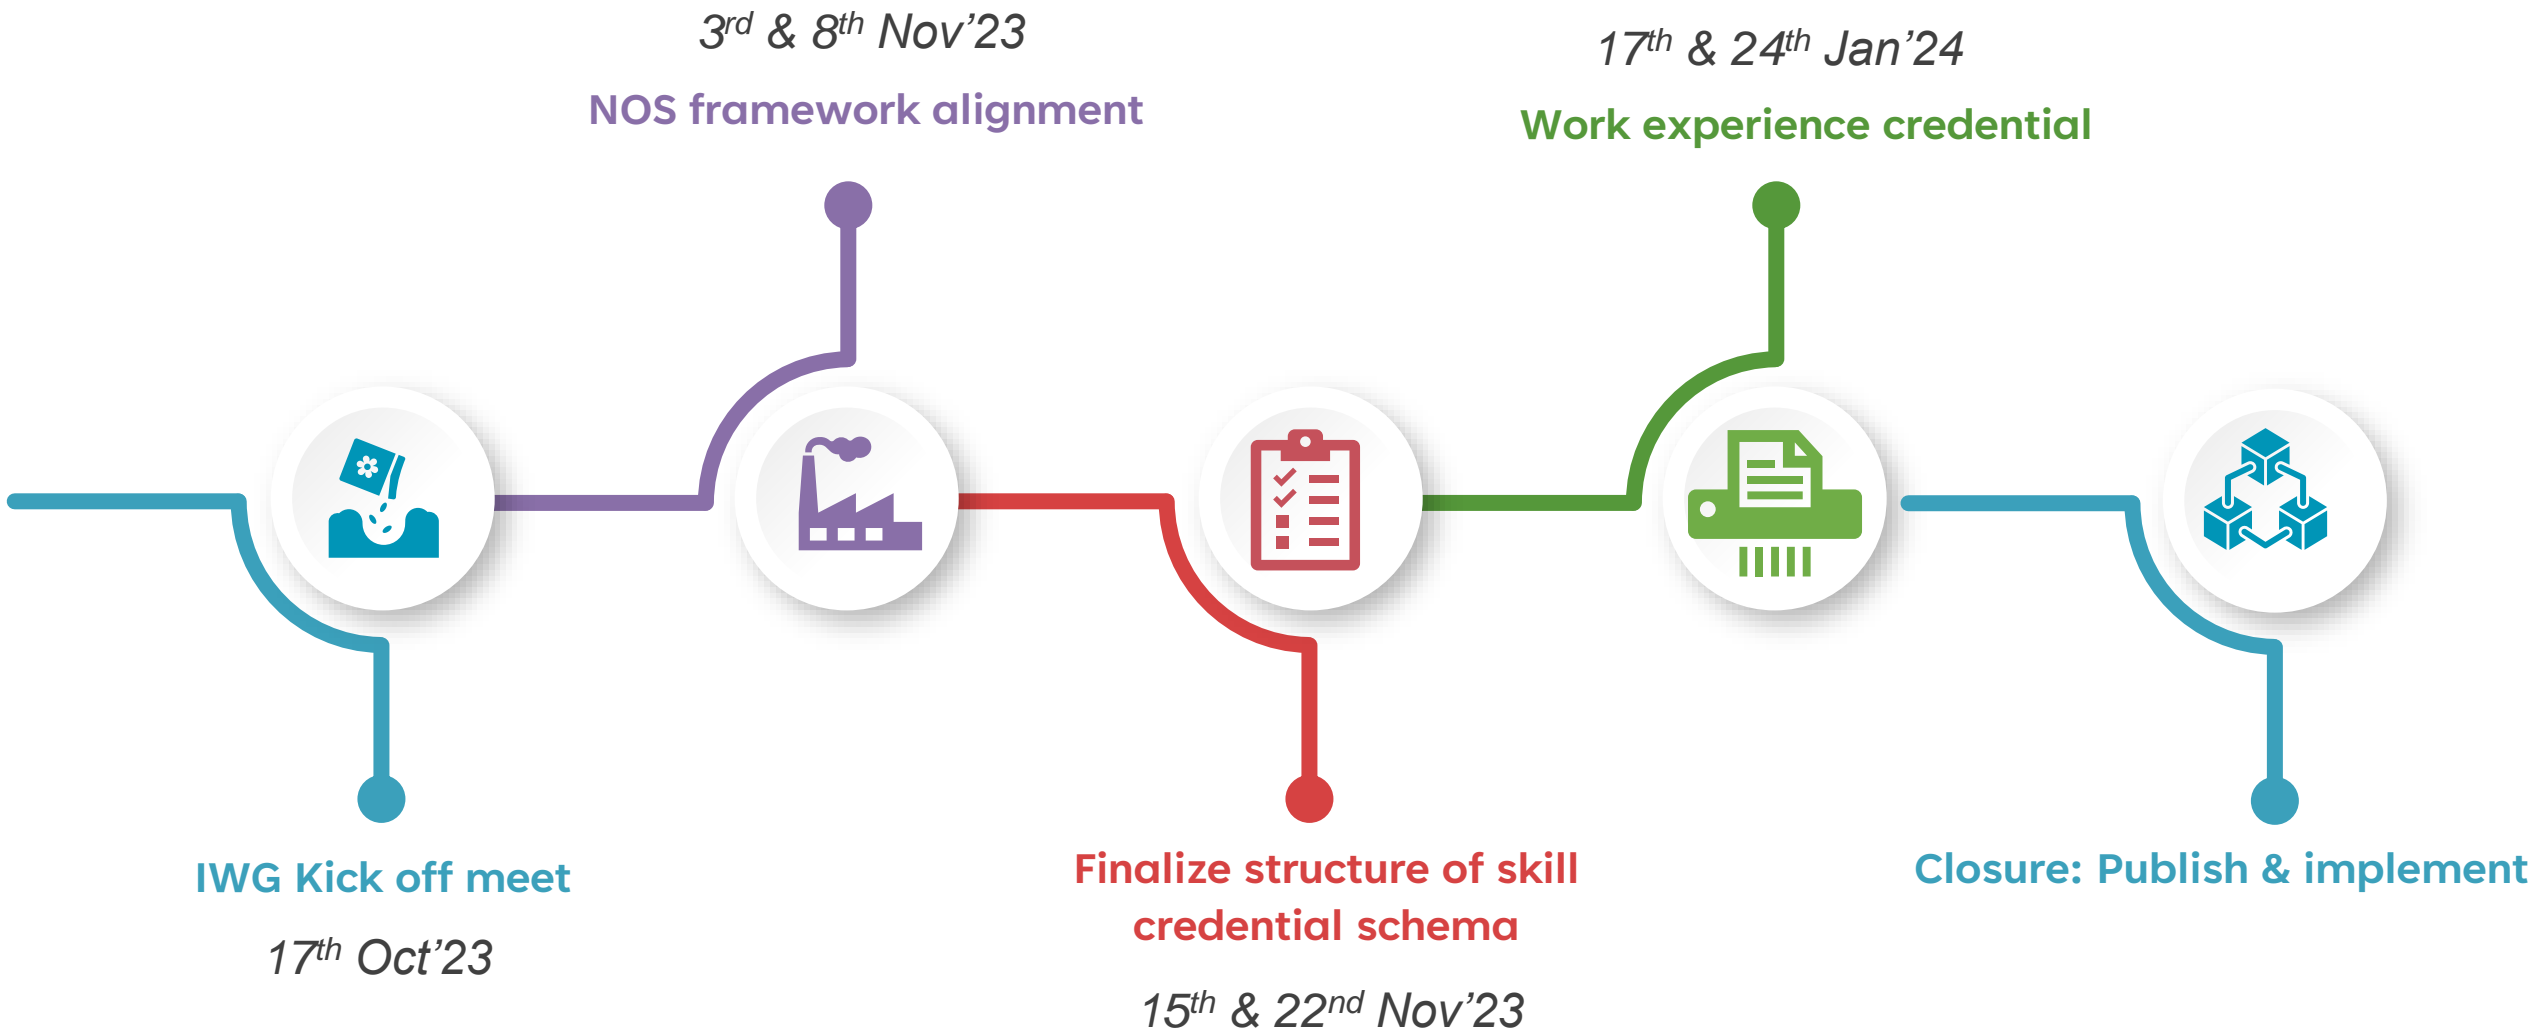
$3^{rd}$ & $8^{th}$ Nov’23

NOS framework alignment

$17^{th}$ & $24^{th}$ Jan’24

Work experience credential

IWG Kick off meet

$17^{th}$ Oct’23

Finalize structure of skill credential schema

$15^{th}$ & $22^{nd}$ Nov’23

Closure: Publish & implement